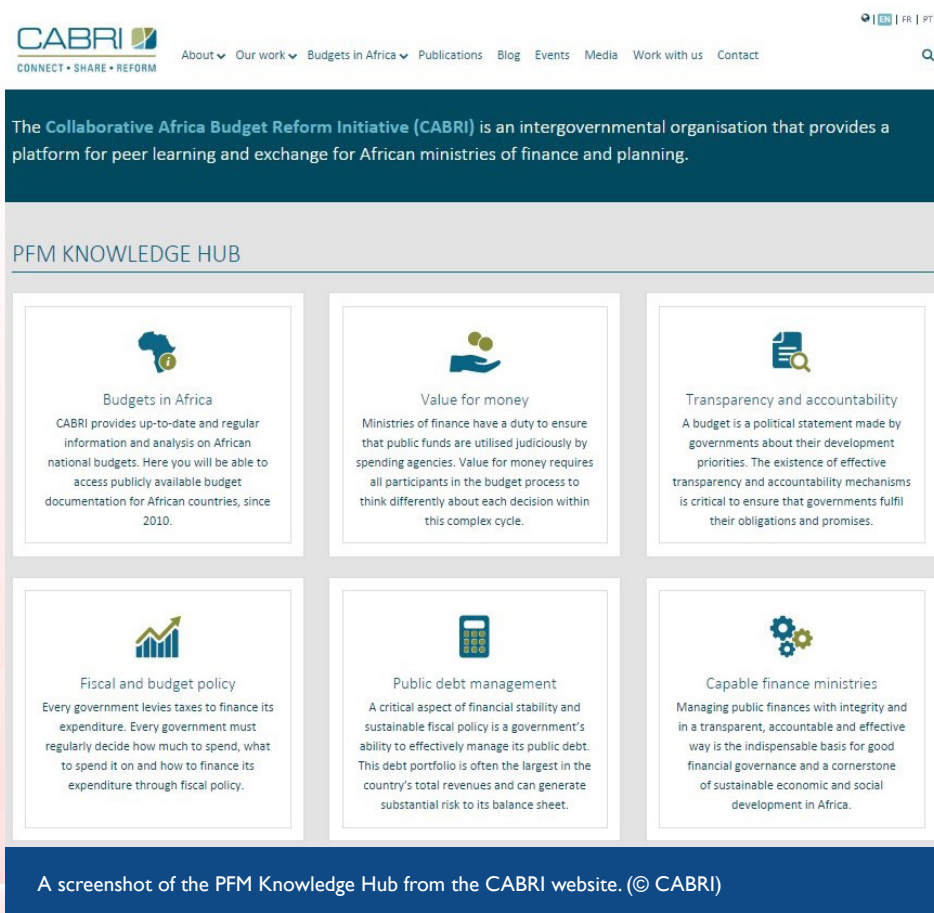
CABRI
CONNECT • SHARE • REFORM

EN | FR | PT

About Our work Budgets in Africa Publications Blog Events Media Work with us Contact

The Collaborative Africa Budget Reform Initiative (CABRI) is an intergovernmental organisation that provides a platform for peer learning and exchange for African ministries of finance and planning.

PFM KNOWLEDGE HUB

Budgets in Africa
CABRI provides up-to-date and regular information and analysis on African national budgets. Here you will be able to access publicly available budget documentation for African countries, since 2010.

Value for money
Ministries of finance have a duty to ensure that public funds are utilised judiciously by spending agencies. Value for money requires all participants in the budget process to think differently about each decision within this complex cycle.

Transparency and accountability
A budget is a political statement made by governments about their development priorities. The existence of effective transparency and accountability mechanisms is critical to ensure that governments fulfil their obligations and promises.

Fiscal and budget policy
Every government levies taxes to finance its expenditure. Every government must regularly decide how much to spend, what to spend it on and how to finance its expenditure through fiscal policy.

Public debt management
A critical aspect of financial stability and sustainable fiscal policy is a government's ability to effectively manage its public debt. This debt portfolio is often the largest in the country's total revenues and can generate substantial risk to its balance sheet.

Capable finance ministries
Managing public finances with integrity and in a transparent, accountable and effective way is the indispensable basis for good financial governance and a cornerstone of sustainable economic and social development in Africa.

A screenshot of the PFM Knowledge Hub from the CABRI website. (© CABRI)